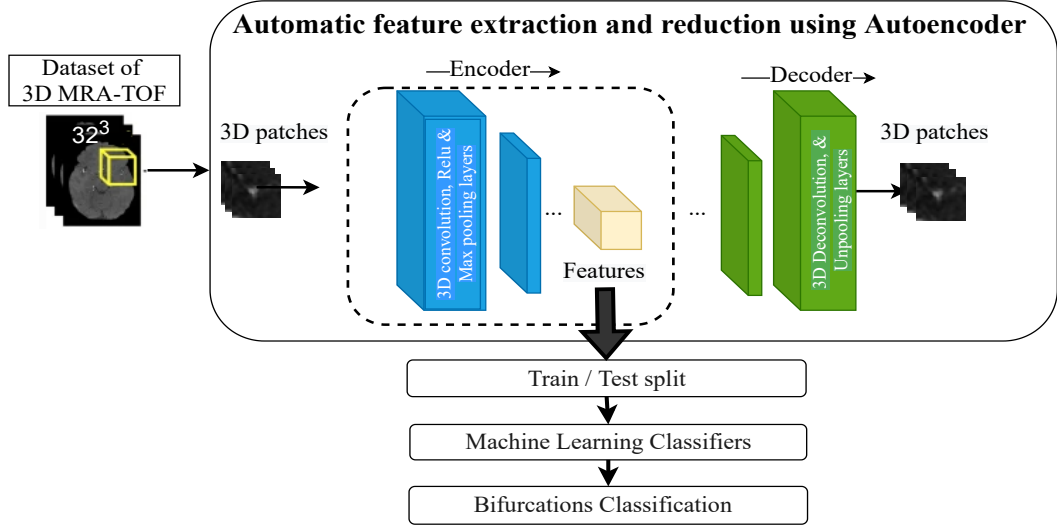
Automatic feature extraction and reduction using Autoencoder

Dataset of 3D MRA-TOF

$32^3$

3D patches

Encoder

3D convolution, Relu & Max pooling layers

...

Features

...

Decoder

3D Deconvolution, & Unpooling layers

3D patches

Train / Test split

Machine Learning Classifiers

Bifurcations Classification